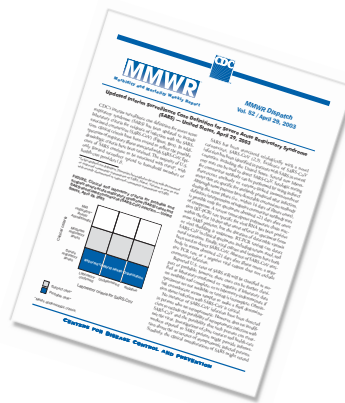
MMWR

Morbidity and Mortality Weekly Report

CDC

MMWR Dispatch
Vol. 52 / April 29, 2003

Updated Interim Surveillance Case Definition for Severe Acute Respiratory Syndrome (SARS) — United States, April 29, 2003

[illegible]

FIGURE. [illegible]

Centers for Disease Control and Prevention